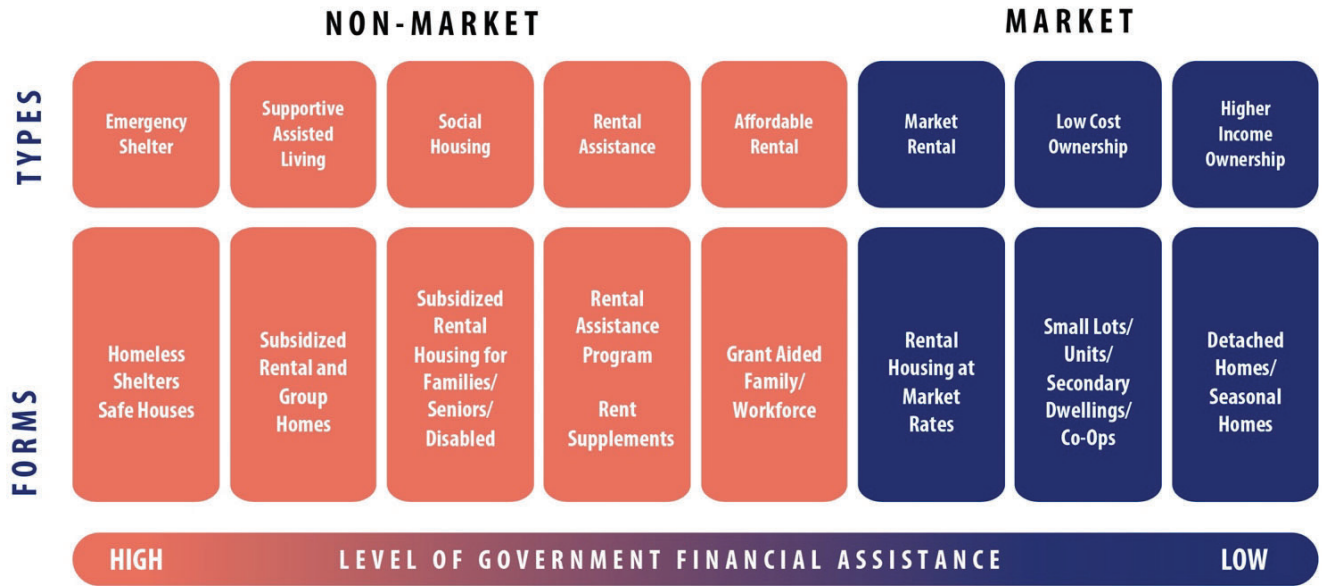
NON-MARKET

MARKET

TYPES

| Emergency Shelter | Supportive Assisted Living | Social Housing | Rental Assistance | Affordable Rental | Market Rental | Low Cost Ownership | Higher Income Ownership |
|---|---|---|---|---|---|---|---|

FORMS

| Homeless Shelters Safe Houses | Subsidized Rental and Group Homes | Subsidized Rental Housing for Families/ Seniors/ Disabled | Rental Assistance Program Rent Supplements | Grant Aided Family/ Workforce | Rental Housing at Market Rates | Small Lots/ Units/ Secondary Dwellings/ Co-Ops | Detached Homes/ Seasonal Homes |
|---|---|---|---|---|---|---|---|

HIGH LEVEL OF GOVERNMENT FINANCIAL ASSISTANCE LOW